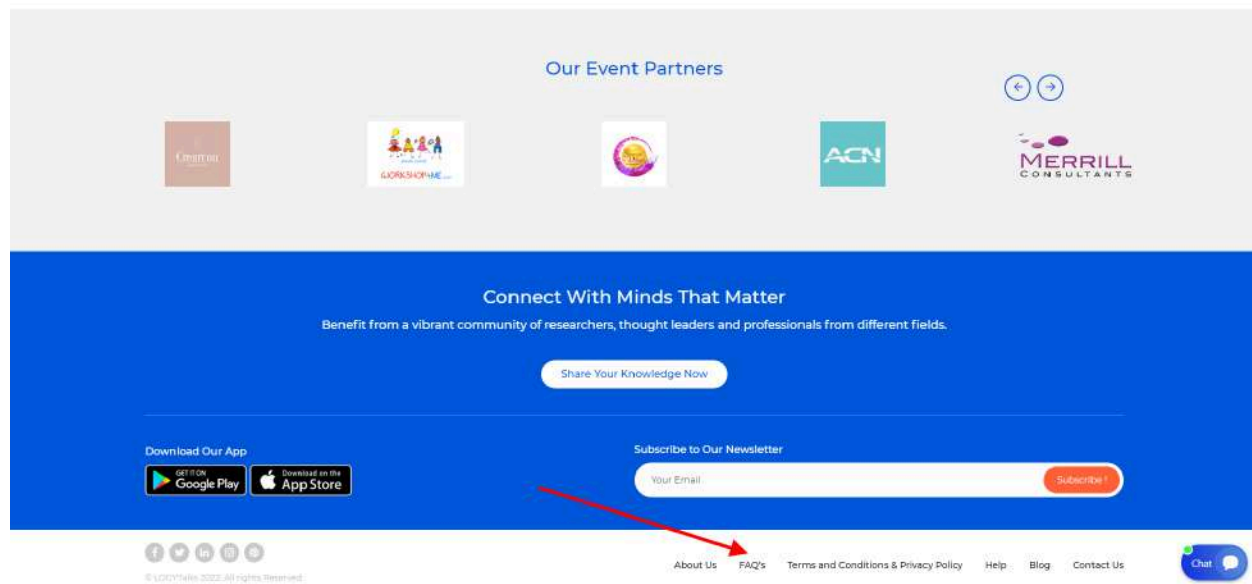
Our Event Partners

WORKSHOP4ME

ACN

MERRILL CONSULTANTS

Connect With Minds That Matter

Benefit from a vibrant community of researchers, thought leaders and professionals from different fields.

Share Your Knowledge Now

Download Our App

GET IT ON Google Play

Download on the App Store

Subscribe to Our Newsletter

Your Email

Subscribe !

© LOOPTalks 2022. All rights Reserved

About Us FAQ's Terms and Conditions & Privacy Policy Help Blog Contact Us

Chat